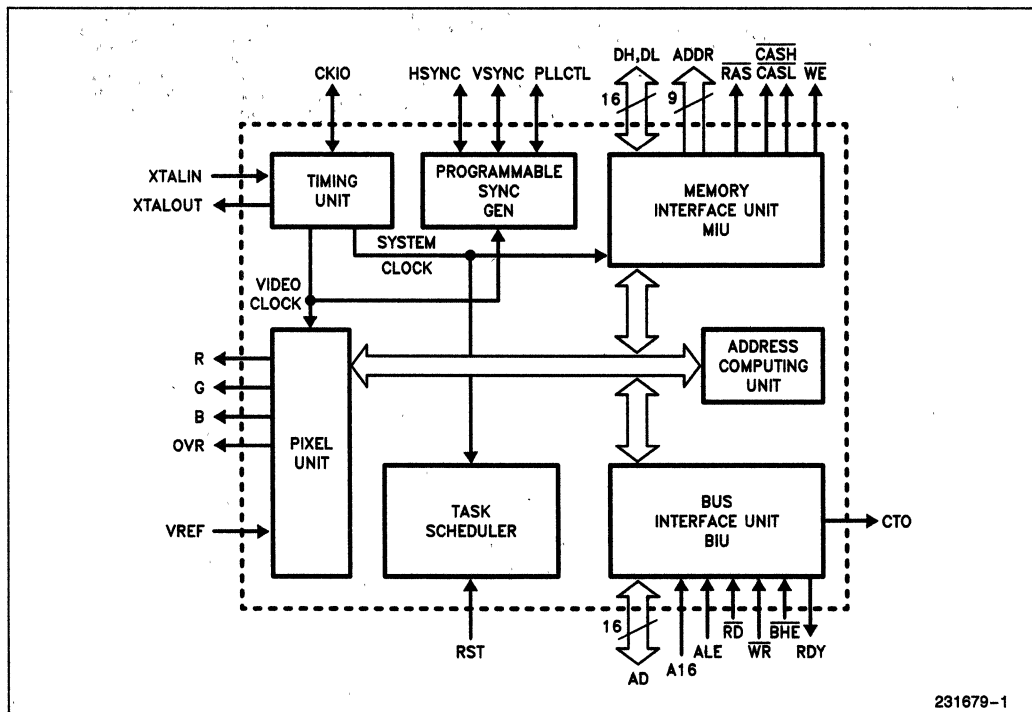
CKIO
HSYNC VSYNC PLLCTL
DH,DL ADDR $\overline{RAS}$ $\overline{CASH}$ $\overline{CASL}$ $\overline{WE}$
16 9
XTALIN
XTALOUT
TIMING UNIT
PROGRAMMABLE SYNC GEN
MEMORY INTERFACE UNIT MIU
SYSTEM CLOCK
VIDEO CLOCK
R
G
B
OVR
VREF
PIXEL UNIT
ADDRESS COMPUTING UNIT
TASK SCHEDULER
BUS INTERFACE UNIT BIU
CTO
RST
16
AD A16 ALE $\overline{RD}$ $\overline{WR}$ $\overline{BHE}$ RDY
231679–1